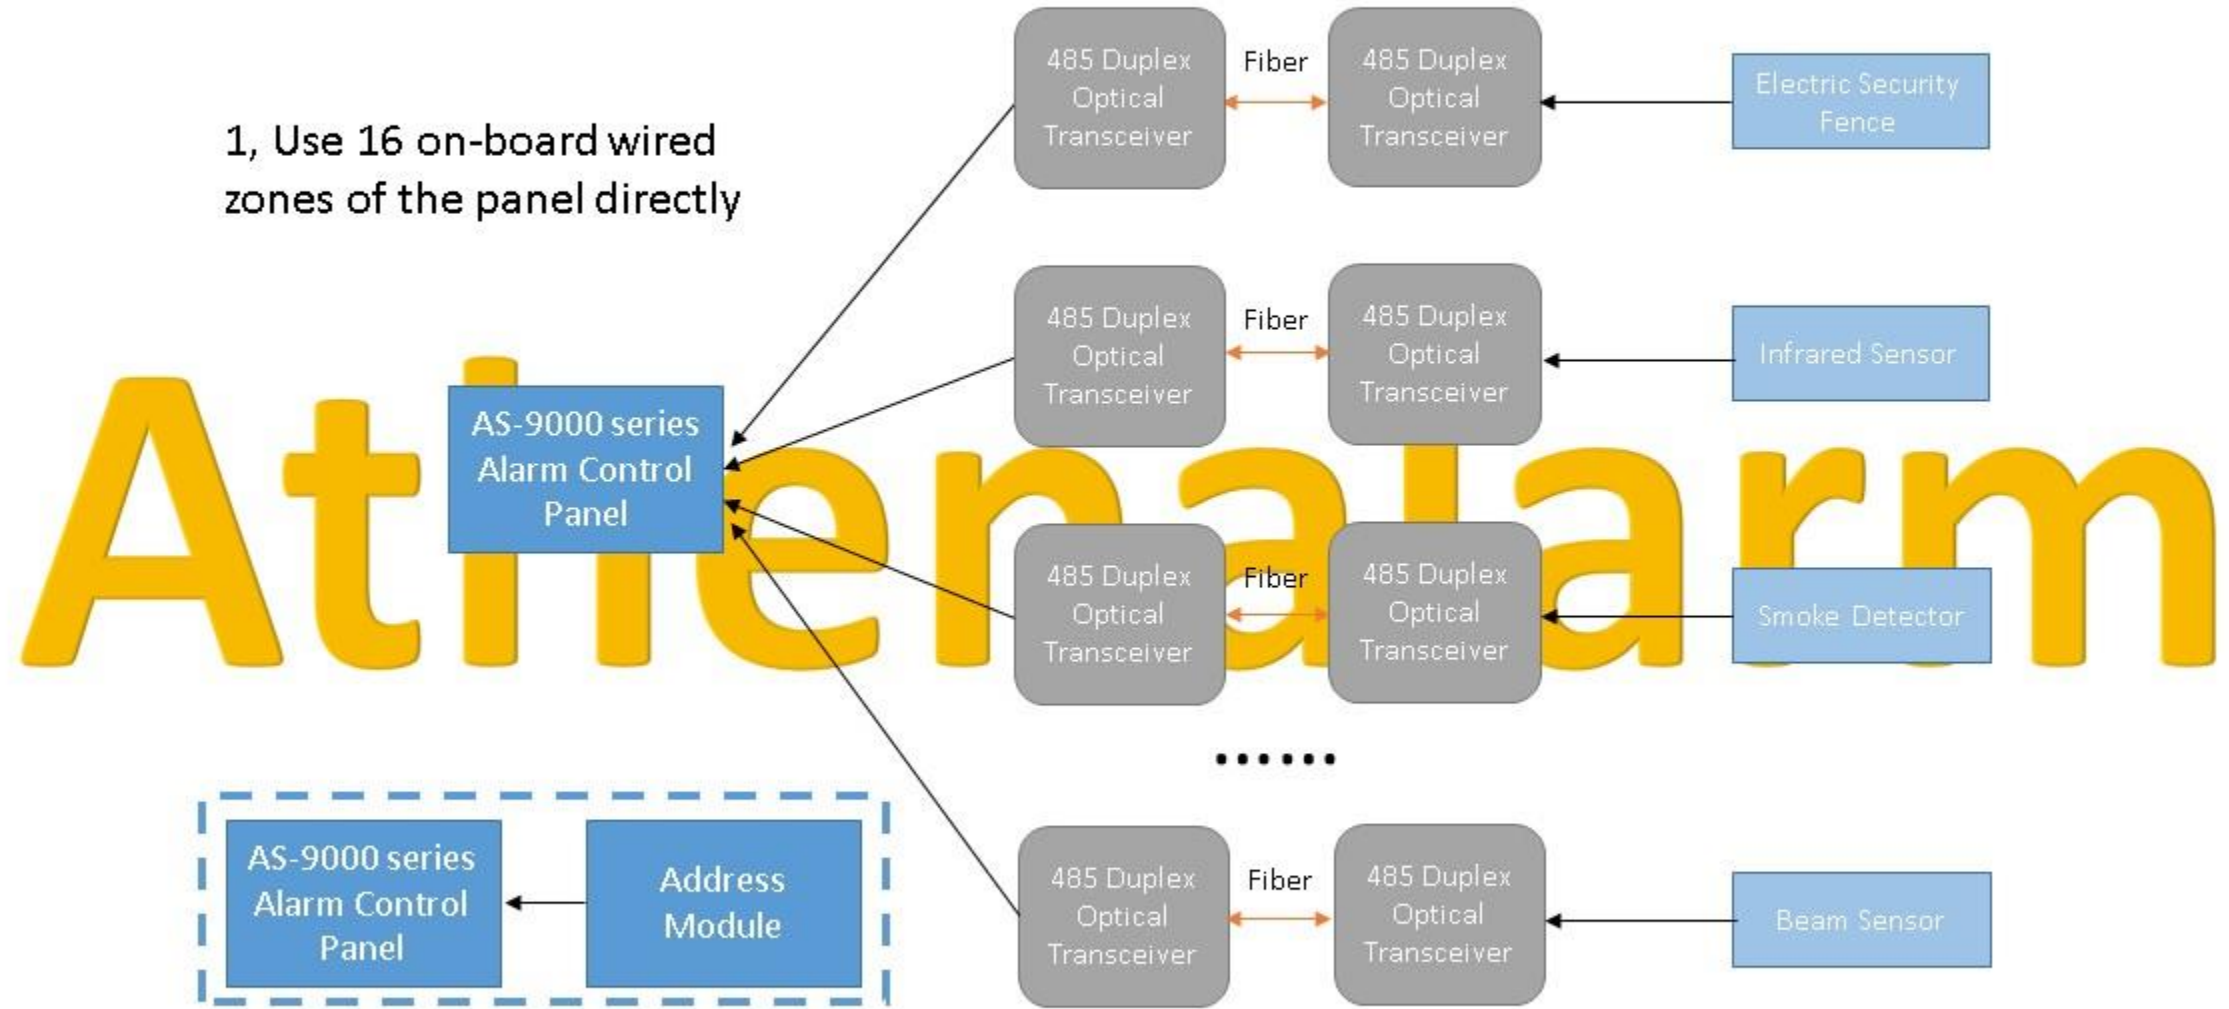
1, Use 16 on-board wired zones of the panel directly

485 Duplex Optical Transceiver

Fiber

485 Duplex Optical Transceiver

Electric Security Fence

485 Duplex Optical Transceiver

Fiber

485 Duplex Optical Transceiver

Infrared Sensor

AS-9000 series Alarm Control Panel

Athenalarm

485 Duplex Optical Transceiver

Fiber

485 Duplex Optical Transceiver

Smoke Detector

.......

AS-9000 series Alarm Control Panel

Address Module

485 Duplex Optical Transceiver

Fiber

485 Duplex Optical Transceiver

Beam Sensor